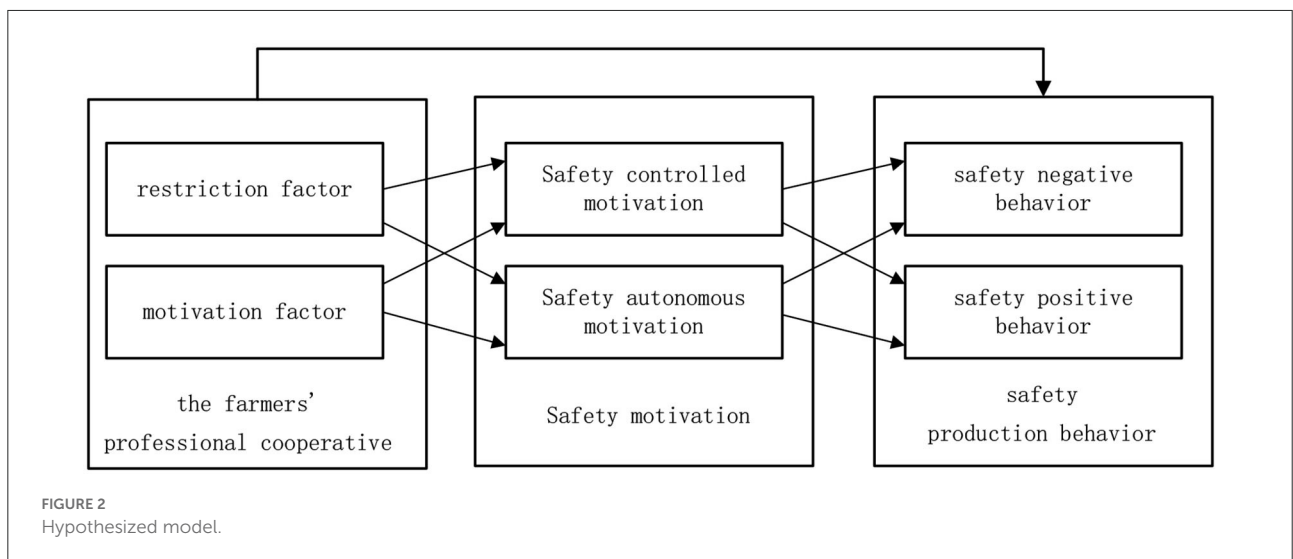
restriction factor

motivation factor

the farmers' professional cooperative

Safety controlled motivation

Safety autonomous motivation

Safety motivation

safety negative behavior

safety positive behavior

safety production behavior

FIGURE 2
Hypothesized model.